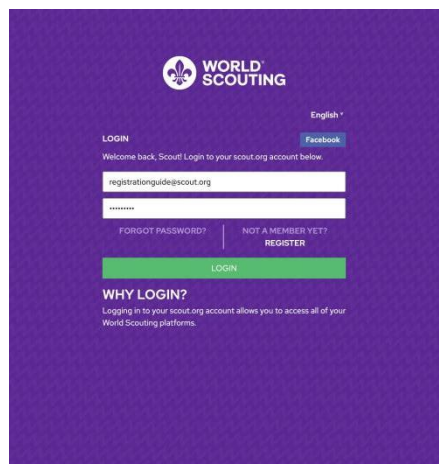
WORLD® SCOUTING

English ▾

LOGIN

Facebook

Welcome back, Scout! Login to your scout.org account below.

registrationguide@scout.org

••••••••••

FORGOT PASSWORD?

NOT A MEMBER YET? REGISTER

LOGIN

WHY LOGIN?

Logging in to your scout.org account allows you to access all of your World Scouting platforms.